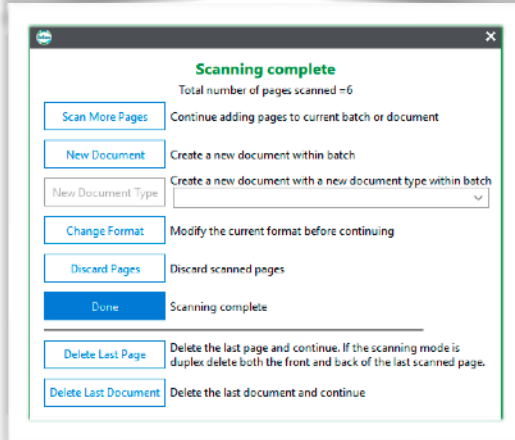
Scanning complete

Total number of pages scanned =6

Scan More Pages Continue adding pages to current batch or document

New Document Create a new document within batch

New Document Type Create a new document with a new document type within batch

Change Format Modify the current format before continuing

Discard Pages Discard scanned pages

Done Scanning complete

Delete Last Page Delete the last page and continue. If the scanning mode is duplex delete both the front and back of the last scanned page.

Delete Last Document Delete the last document and continue